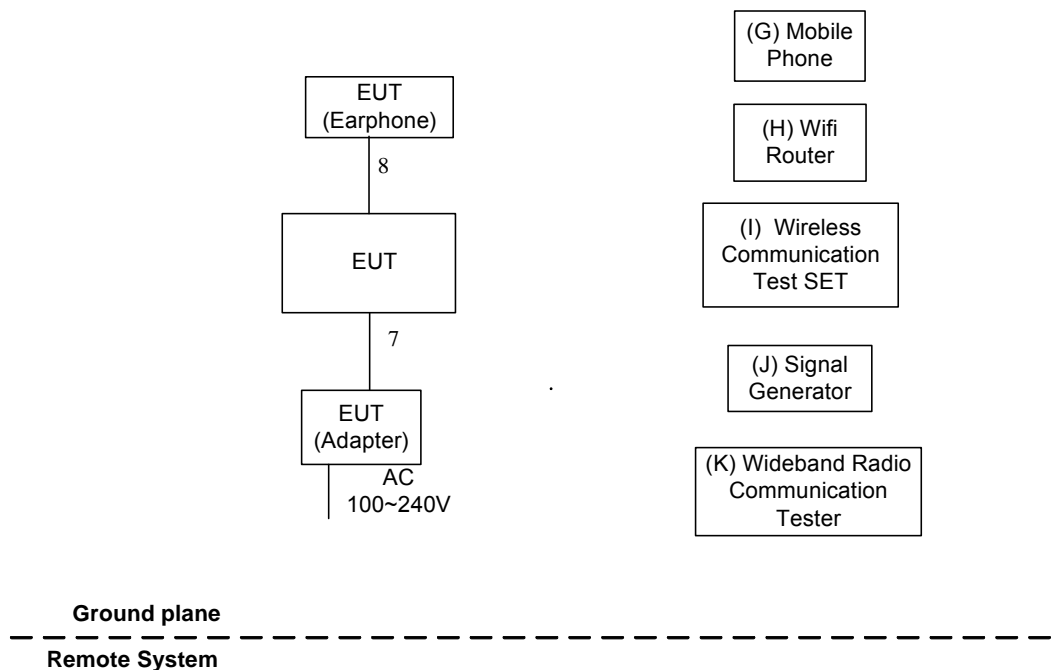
EUT (Earphone)

8

EUT

7

EUT (Adapter)

AC 100~240V

(G) Mobile Phone

(H) Wifi Router

(I) Wireless Communication Test SET

(J) Signal Generator

(K) Wideband Radio Communication Tester

Ground plane

Remote System